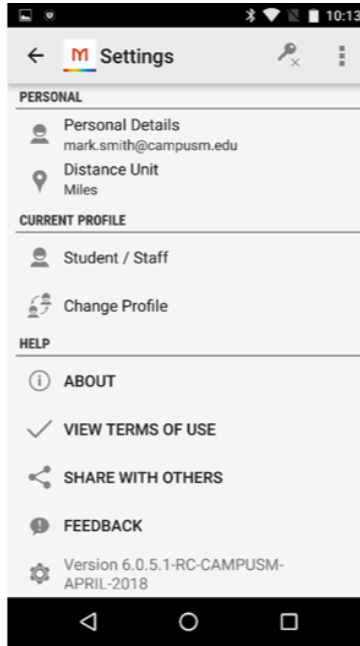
10:13

M Settings

PERSONAL

Personal Details
mark.smith@campusm.edu

Distance Unit
Miles

CURRENT PROFILE

Student / Staff

Change Profile

HELP

ABOUT

VIEW TERMS OF USE

SHARE WITH OTHERS

FEEDBACK

Version 6.0.5.1-RC-CAMPUSM-APRIL-2018